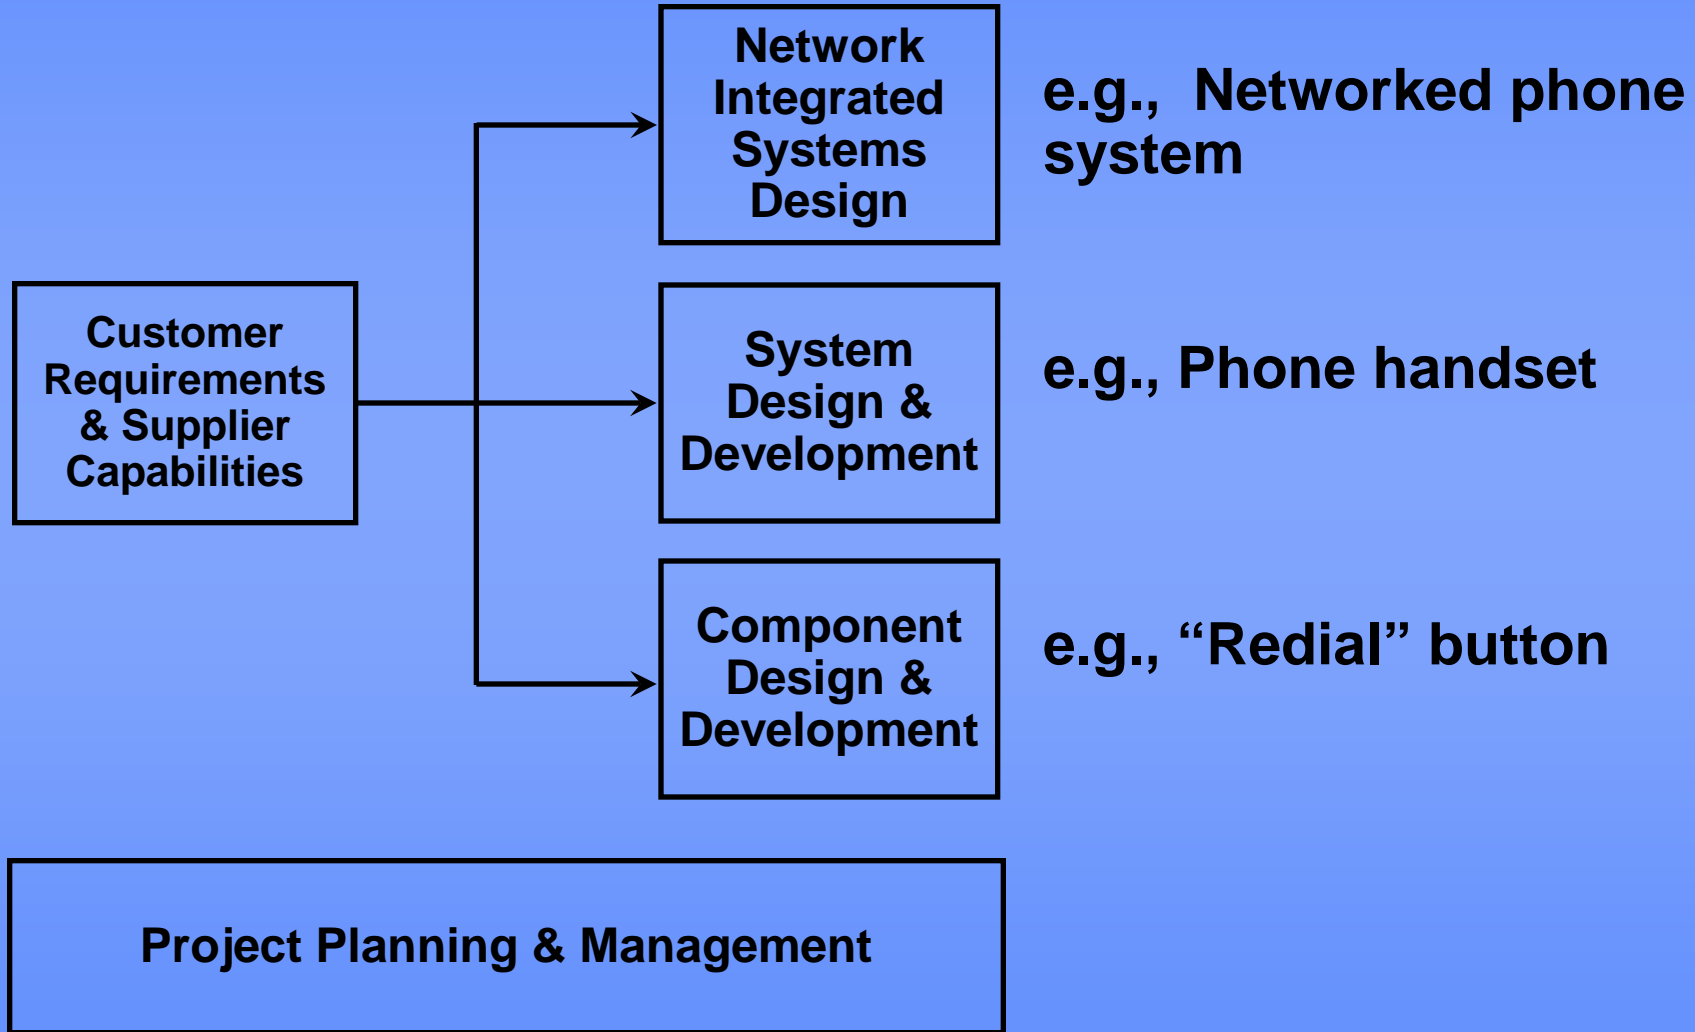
Customer Requirements & Supplier Capabilities

Network Integrated Systems Design

e.g., Networked phone system

System Design & Development

e.g., Phone handset

Component Design & Development

e.g., “Redial” button

Project Planning & Management